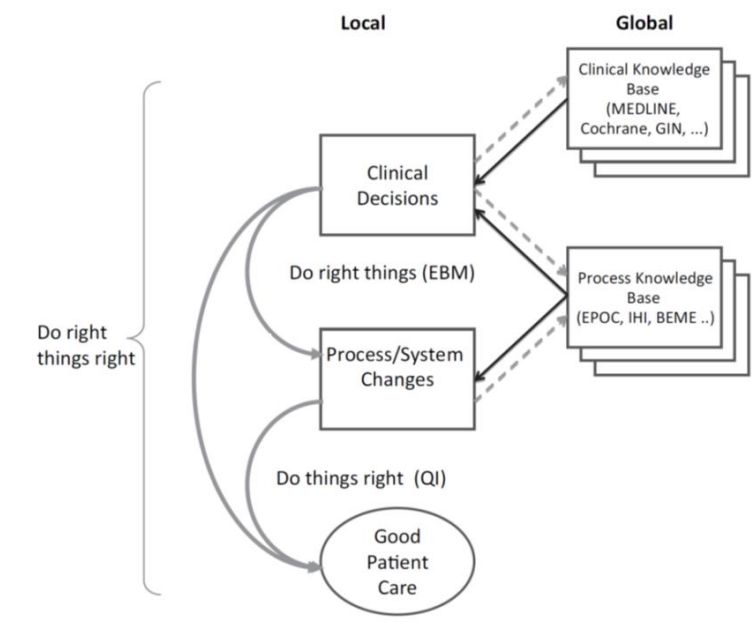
Local

Global

Clinical Knowledge Base (MEDLINE, Cochrane, GIN, ...)

Clinical Decisions

Do right things (EBM)

Process Knowledge Base (EPOC, IHI, BEME ..)

Do right things right

Process/System Changes

Do things right (QI)

Good Patient Care